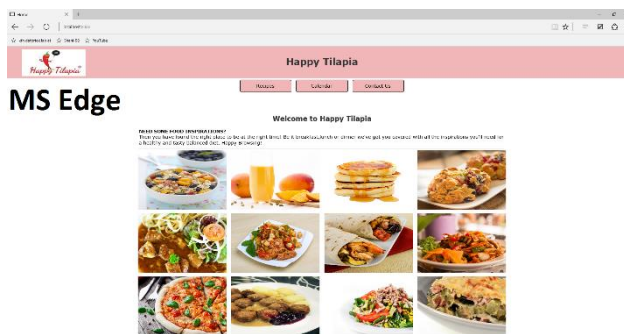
Happy Tilapia

Happy Tilapia

Recipes | Calendar | Contact Us

MS Edge

Welcome to Happy Tilapia

Need some food inspiration?
Then you have found the right place to be at the right time! Be it breakfast, lunch or dinner, we've got you covered with all the inspirations you'll need for a healthy and tasty balanced diet. Happy Browsing!